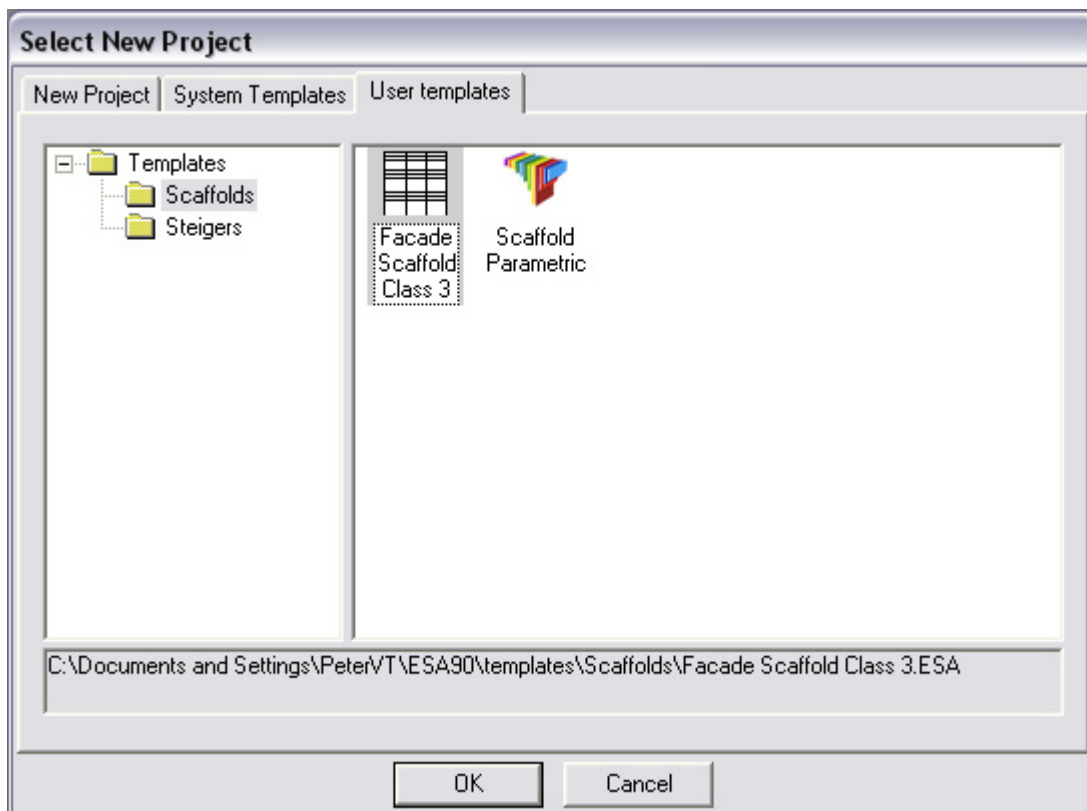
Select New Project

New Project | System Templates | User templates

Templates
Scaffolds
Steigers

Facade Scaffold Class 3

Scaffold Parametric

C:\Documents and Settings\PeterVT\ESA90\templates\Scaffolds\Facade Scaffold Class 3.ESA

OK

Cancel